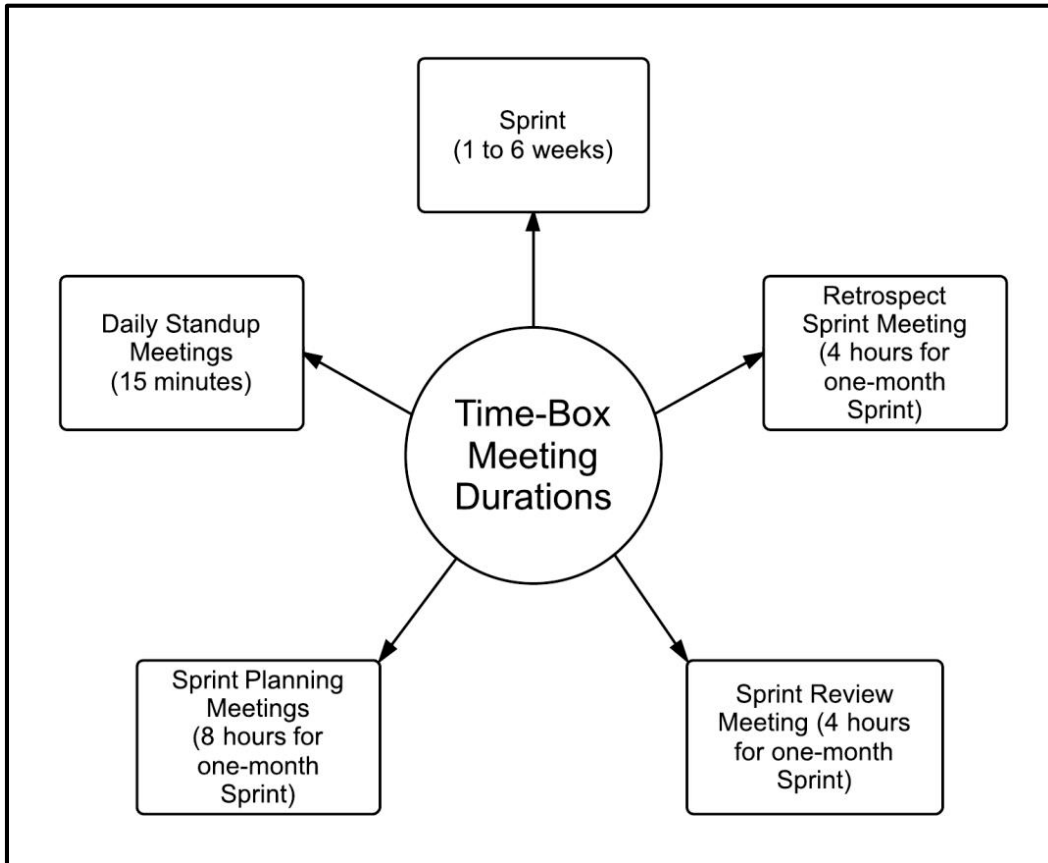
Sprint (1 to 6 weeks)

Daily Standup Meetings (15 minutes)

Time-Box Meeting Durations

Retrospect Sprint Meeting (4 hours for one-month Sprint)

Sprint Planning Meetings (8 hours for one-month Sprint)

Sprint Review Meeting (4 hours for one-month Sprint)